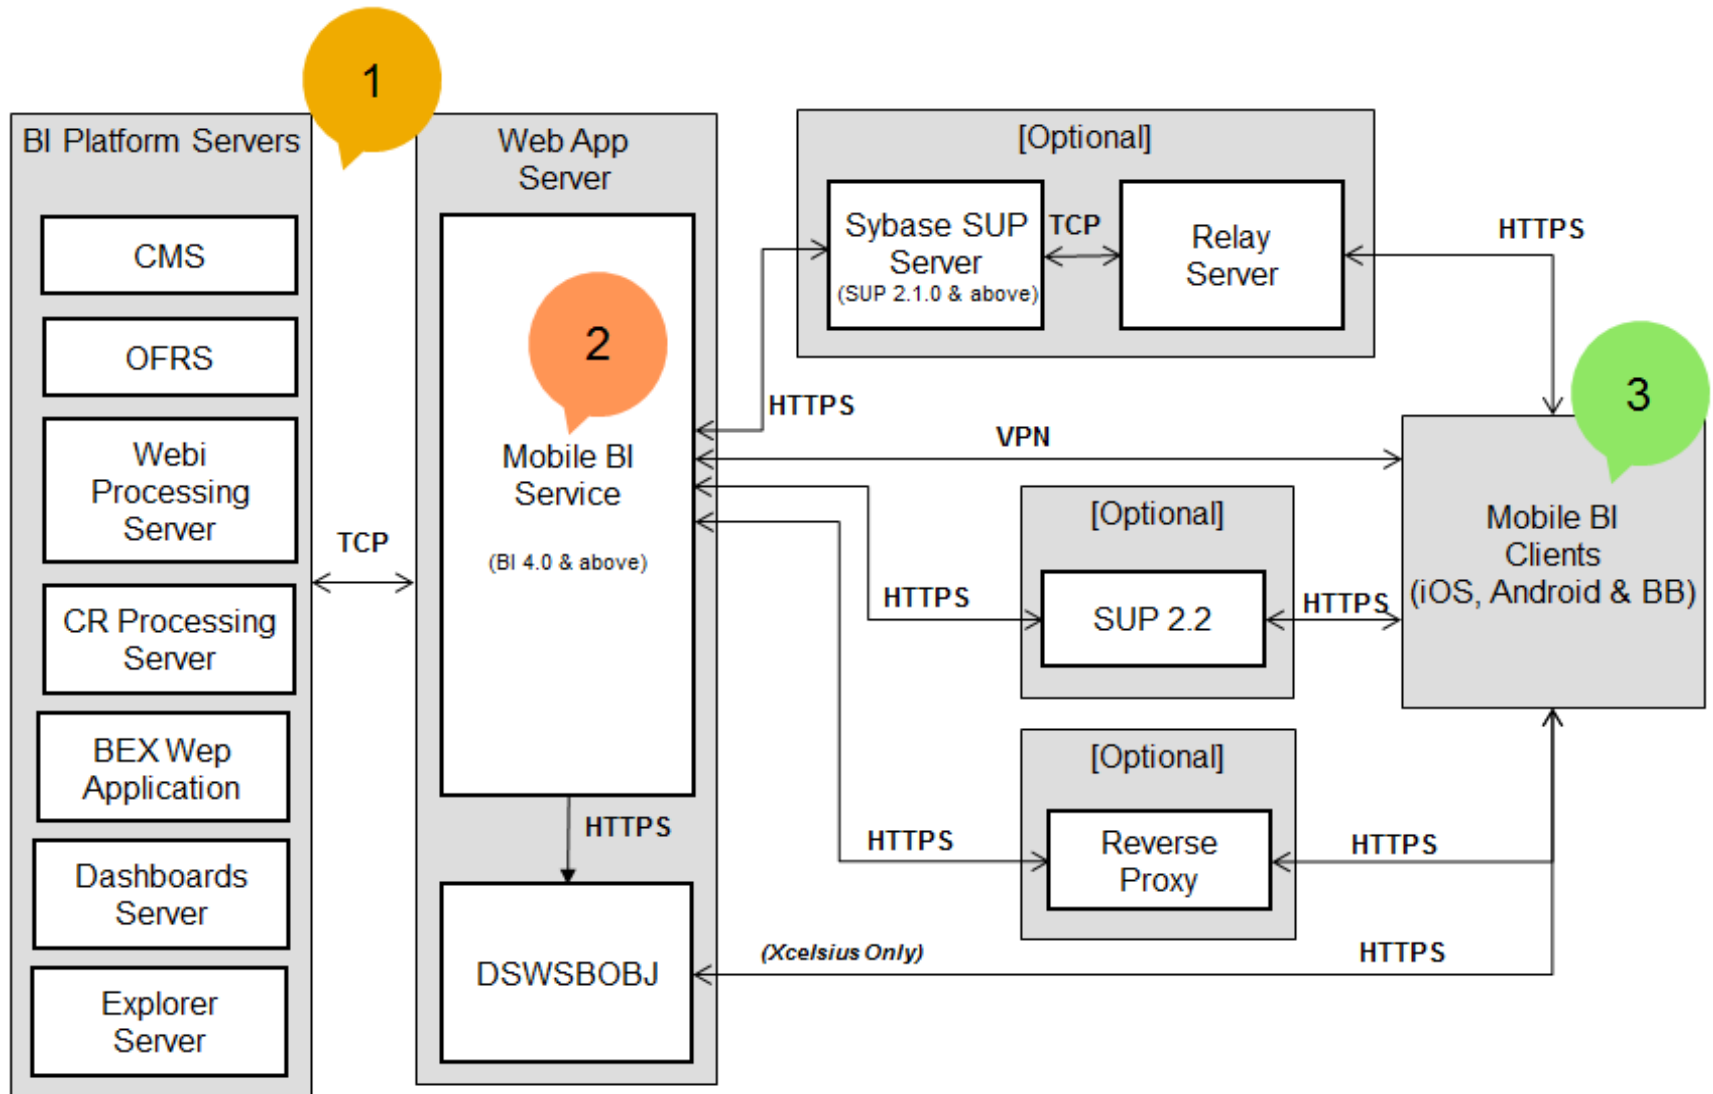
1

BI Platform Servers

CMS

OFRS

Webi Processing Server

CR Processing Server

BEX Wep Application

Dashboards Server

Explorer Server

TCP

Web App Server

2

Mobile BI Service

(BI 4.0 & above)

HTTPS

DSWSBOBJ

[Optional]

Sybase SUP Server (SUP 2.1.0 & above)

TCP

Relay Server

HTTPS

HTTPS

VPN

3

Mobile BI Clients (iOS, Android & BB)

[Optional]

HTTPS

SUP 2.2

HTTPS

[Optional]

HTTPS

Reverse Proxy

HTTPS

(Xcelsius Only)

HTTPS